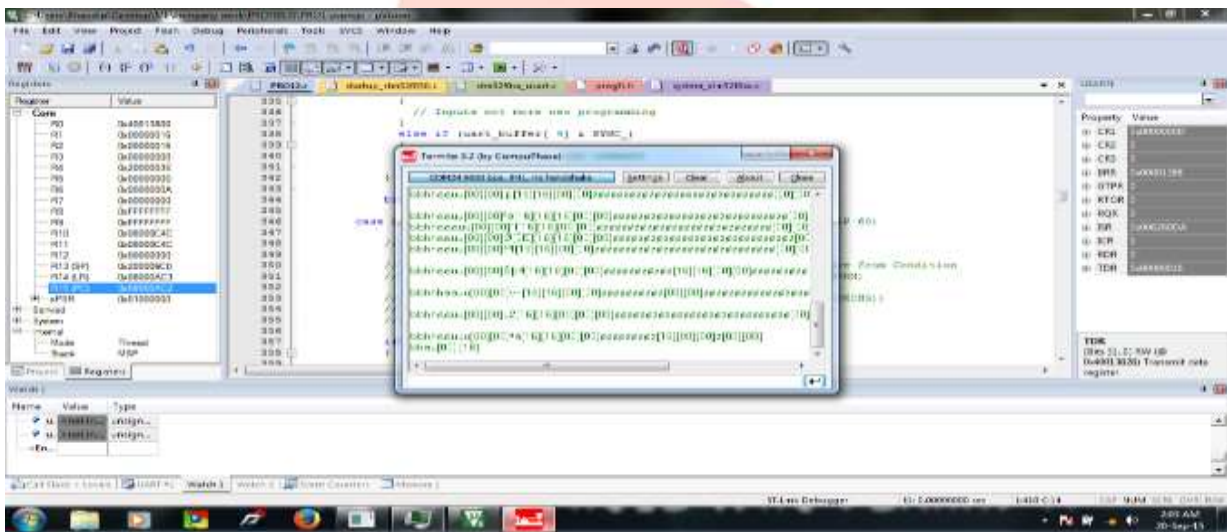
File Edit View Project Flash Debug Peripherals Tools SVCS Window Help

Registers
Register Value
Core
R0 0x40013800
R1 0x00000016
R2 0x00000016
R3 0x00000000
R4 0x20000030
R5 0x20000030
R6 0x0000000A
R7 0x00000000
R8 0xFFFFFFFF
R9 0xFFFFFFFF
R10 0x08000C4C
R11 0x08000C4C
R12 0x00000000
R13 (SP)
R14 (LR)
R15 (PC)
xPSR 0x01000000
Banked
System
Internal
Mode Thread
Stack MSP

Project Registers

PROG.c status_dev32f050.c dev32f0x_usart.c msgfifo.h system_stm32f0xx.c

335
336 // Inputs not term non programming
337
338 else if (uart_buffer[ 4] = SYNC )
339
340
341
342
343
344
345
346
347
348
349
350
351
352
353
354
355
356
357
358

Termite 3.2 (by CompuPhase)
COM24 9600 bps, 8N1, no handshake Settings Clear About Close

from Condition

USART1
Property Value
CR1
CR2
CR3
BRR
GTPR
RTOR
RQR
ISR
ICR
RDR
TDR
TDR
(Bits 31..0) RW (@ 0x40013828) Transmit data register

Watch 1
Name Value Type
unsign...
unsign...
<En...

Call Stack + Locals UART #1 Watch 1 Watch 2 Event Counters Memory 1

ST-Link Debugger t1: 0.00000000 sec L:410 C:14 CAP NUM SCRL OVR R/W